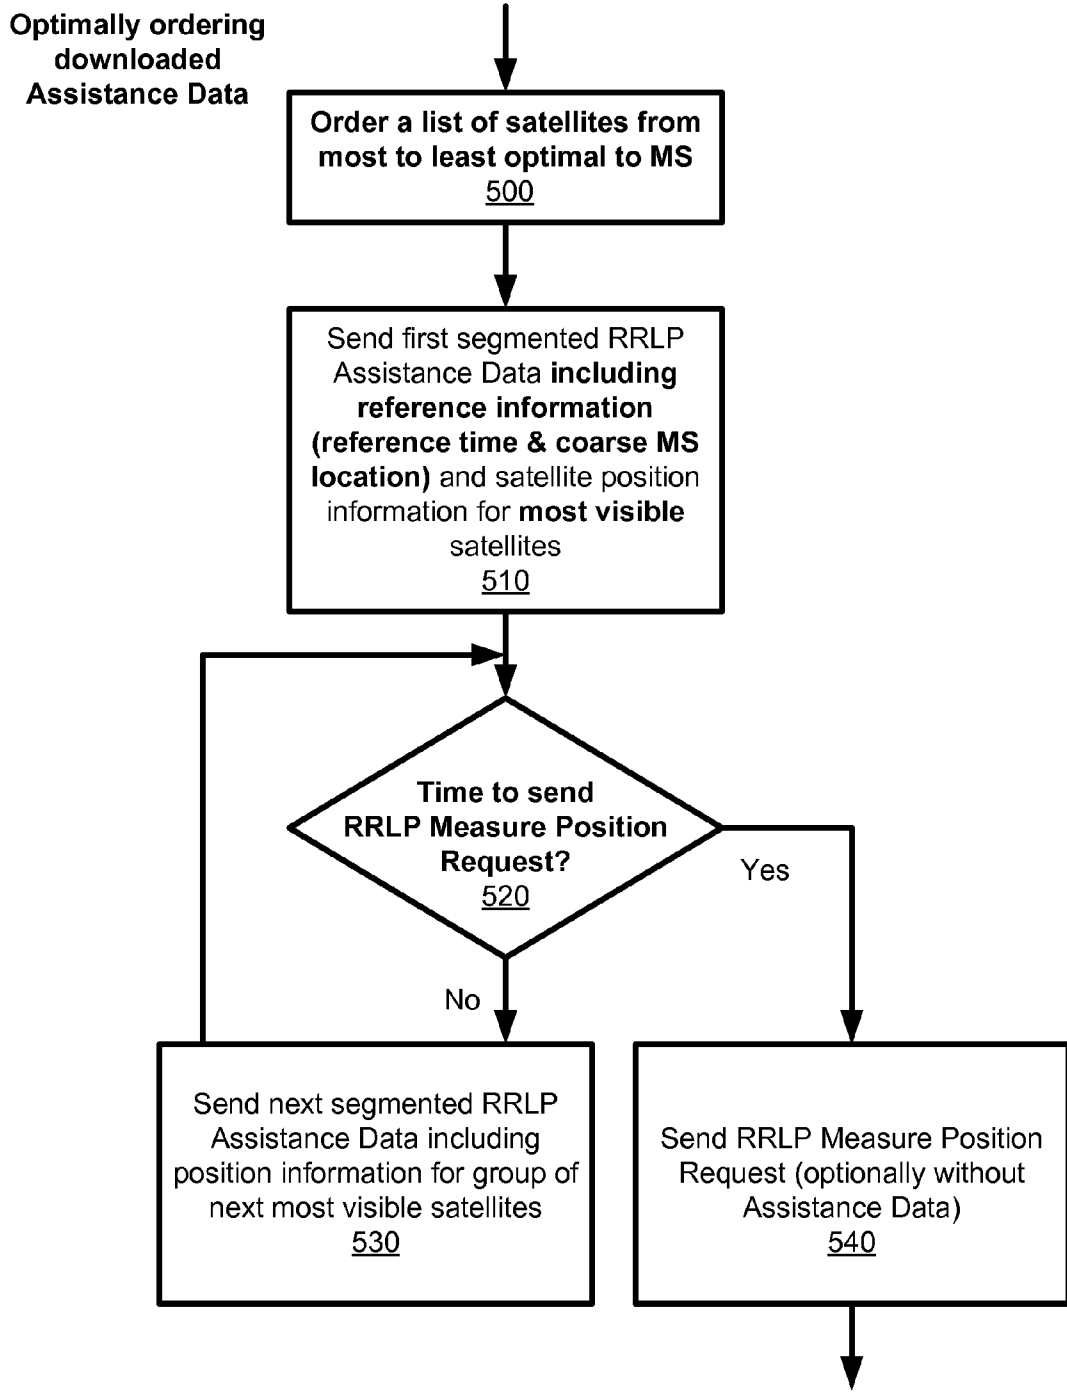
Optimally ordering downloaded Assistance Data

Order a list of satellites from most to least optimal to MS
500

Send first segmented RRLP Assistance Data including reference information (reference time & coarse MS location) and satellite position information for most visible satellites
510

Time to send RRLP Measure Position Request?
520

Yes

No

Send next segmented RRLP Assistance Data including position information for group of next most visible satellites
530

Send RRLP Measure Position Request (optionally without Assistance Data)
540